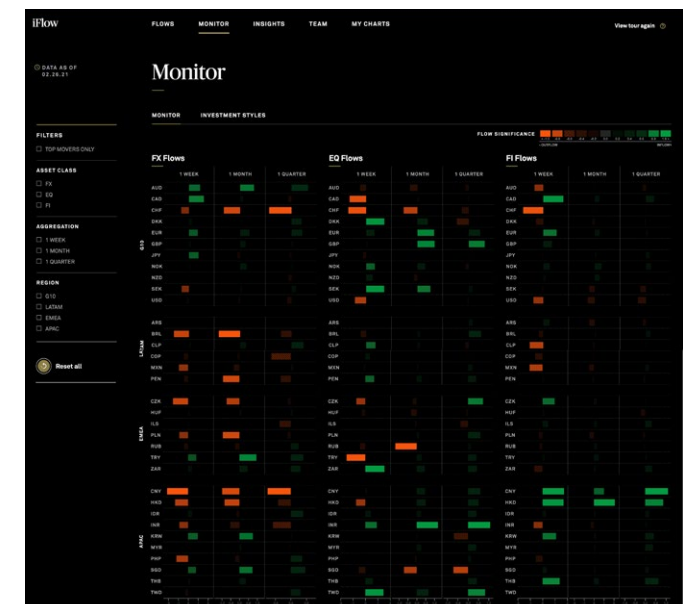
iFlow

FLOWS MONITOR INSIGHTS TEAM MY CHARTS

View tour again

DATA AS OF 02.26.21

Monitor

MONITOR INVESTMENT STYLES

FLOW SIGNIFICANCE

FILTERS
TOP MOVERS ONLY

ASSET CLASS
FX
EQ
FI

AGGREGATION
1 WEEK
1 MONTH
1 QUARTER

REGION
G10
LATAM
EMEA
APAC

Reset all

FX Flows
1 WEEK 1 MONTH 1 QUARTER

G10
AUD
CAD
CHF
DKK
EUR
GBP
JPY
NOK
NZD
SEK
USD

LATAM
ARS
BRL
CLP
COP
MXN
PEN

EMEA
CZK
HUF
ILS
PLN
RUB
TRY
ZAR

APAC
CNY
HKD
IDR
INR
KRW
MYR
PHP
SGD
THB
TWD

EQ Flows
1 WEEK 1 MONTH 1 QUARTER

AUD
CAD
CHF
DKK
EUR
GBP
JPY
NOK
NZD
SEK
USD

ARS
BRL
CLP
COP
MXN
PEN

CZK
HUF
ILS
PLN
RUB
TRY
ZAR

CNY
HKD
IDR
INR
KRW
MYR
PHP
SGD
THB
TWD

FI Flows
1 WEEK 1 MONTH 1 QUARTER

AUD
CAD
CHF
DKK
EUR
GBP
JPY
NOK
NZD
SEK
USD

ARS
BRL
CLP
COP
MXN
PEN

CZK
HUF
ILS
PLN
RUB
TRY
ZAR

CNY
HKD
IDR
INR
KRW
MYR
PHP
SGD
THB
TWD